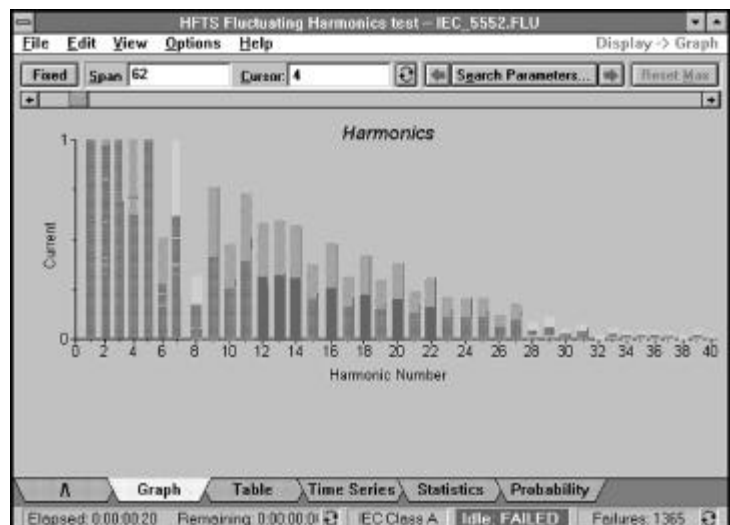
HFTS Fluctuating Harmonics test – IEC_5552.FLU

File Edit View Options Help

Display -> Graph

Fixed Span 62 Cursor: 4 Search Parameters... Reset Max

Harmonics

1

Current

0

0 2 4 6 8 10 12 14 16 18 20 22 24 26 28 30 32 34 36 38 40

Harmonic Number

Λ Graph Table Time Series Statistics Probability

Elapsed: 0:00:00:20 Remaining: 0:00:00:0 IEC Class A Idle: FAILED Failures: 1365